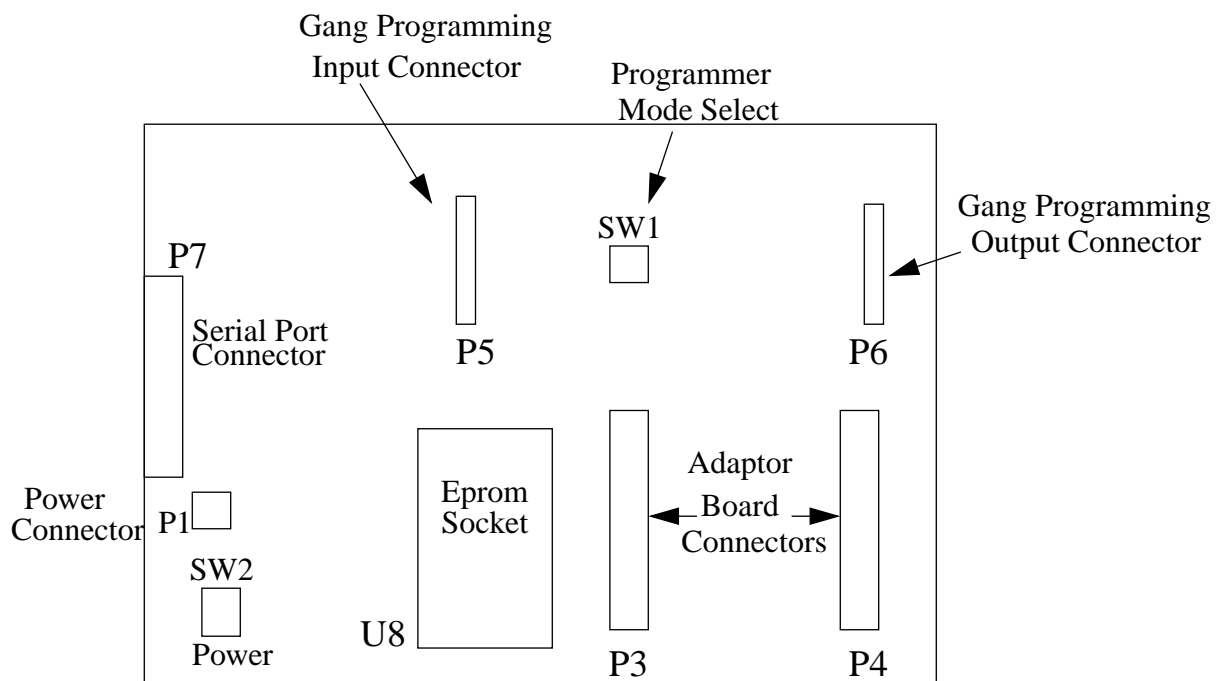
Gang Programming
Input Connector

Programmer
Mode Select

SW1

Gang Programming
Output Connector

P7

Serial Port
Connector

P5

P6

Adaptor
Board
Connectors

Eprom
Socket

Power
Connector

P1

SW2

Power

U8

P3

P4